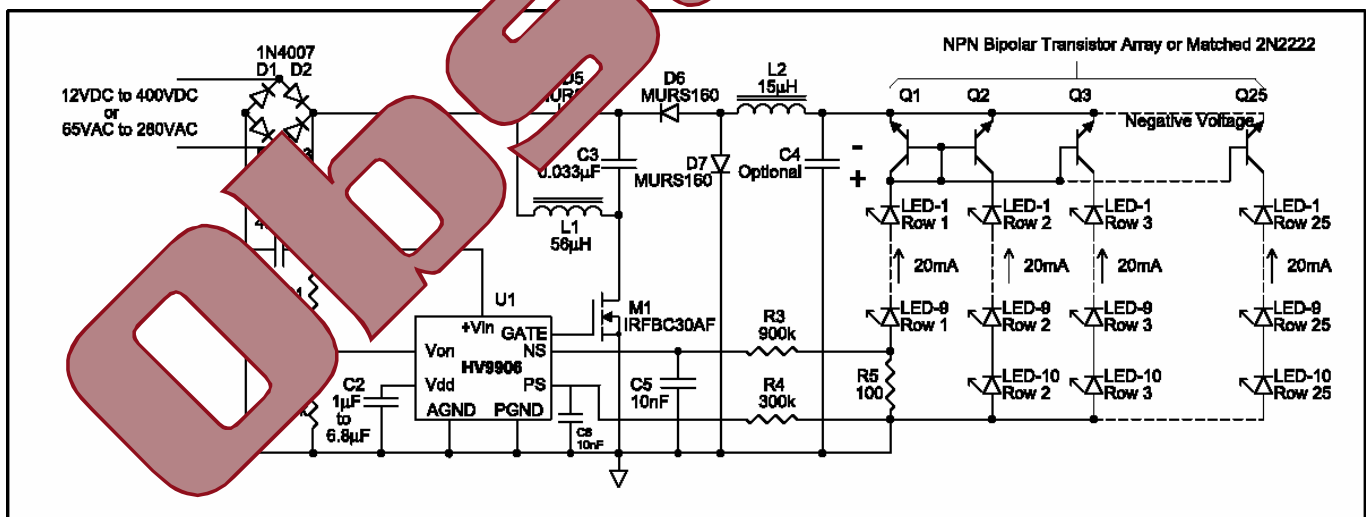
1N4007
D1 D2
12VDC to 400VDC
or
65VAC to 260VAC
D5
MURS
D6
MURS160
L2
15µH
NPN Bipolar Transistor Array or Matched 2N2222
Q1 Q2 Q3 Q25
Negative Voltage
C3
0.033µF
D7
MURS160
C4
Optional
-
+
L1
56µH
LED-1
Row 1
LED-1
Row 2
LED-1
Row 3
LED-1
Row 25
20mA
20mA
20mA
20mA
U1
M1
IRFBC30AF
LED-9
Row 1
LED-9
Row 2
LED-9
Row 3
LED-9
Row 25
+Vin
GATE
R3
900k
Von
NS
HV9906
R5
100
LED-10
Row 2
LED-10
Row 3
LED-10
Row 25
C2
1µF
to
6.8µF
Vdd
PS
C5
10nF
R4
300k
AGND
PGND
C6
10nF